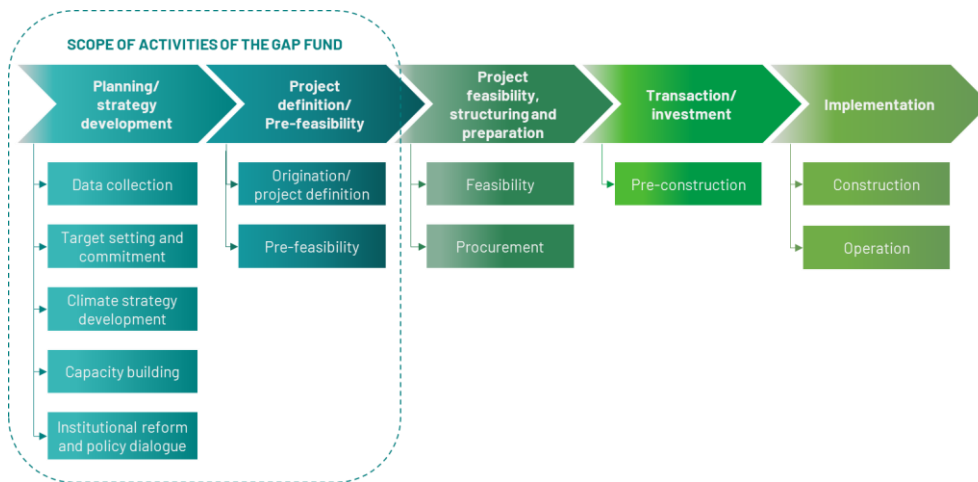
SCOPE OF ACTIVITIES OF THE GAP FUND

Planning/ strategy development

Data collection

Target setting and commitment

Climate strategy development

Capacity building

Institutional reform and policy dialogue

Project definition/ Pre-feasibility

Origination/ project definition

Pre-feasibility

Project feasibility, structuring and preparation

Feasibility

Procurement

Transaction/ investment

Pre-construction

Implementation

Construction

Operation